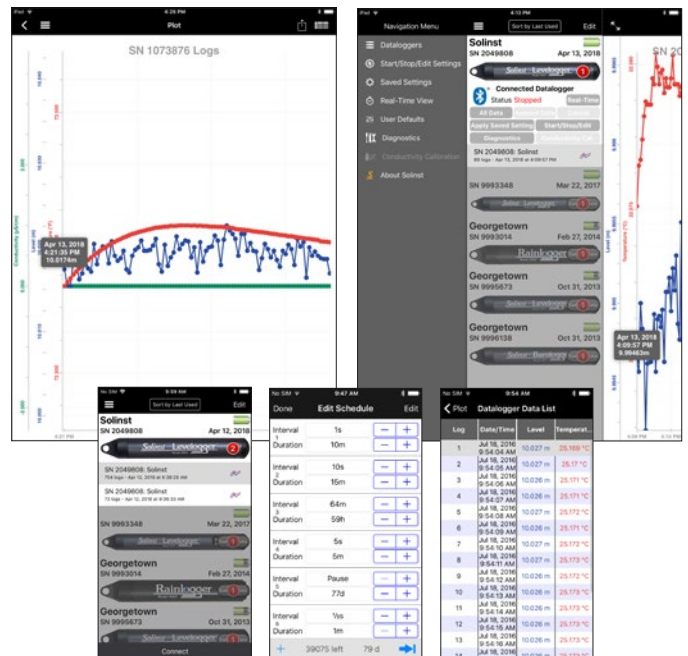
iPad 4:28 PM
Plot
SN 1073876 Logs
Apr 13, 2018
4:21:35 PM
10.0174m
Level (m)
Conductivity (µS/cm)
Temperature (°C)

iPad 4:13 PM
Navigation Menu
Sort by Last Used
Edit
Dataloggers
Start/Stop/Edit Settings
Saved Settings
Real-Time View
User Defaults
Diagnostics
Conductivity Calibration
About Solinst
Solinst
SN 2049808
Apr 13, 2018
Solinst Levelogger
Connected Datalogger
Status Stopped
Real-Time
All Data
Apply Saved Setting
Start/Stop/Edit
Diagnostics
SN 2049808: Solinst
SN 9993348
Mar 22, 2017
Solinst Levelogger
Georgetown
SN 9993014
Feb 27, 2014
Rainlogger
Georgetown
SN 9995673
Oct 31, 2013
Solinst Levelogger
Georgetown
SN 9996138
Oct 31, 2013
Solinst Barologger
SN
Apr 13, 2018
4:09:57 PM
9.99463m

No SIM 9:59 AM
Sort by Last Used
Edit
Solinst
SN 2049808
Apr 12, 2018
Solinst Levelogger
SN 2049808: Solinst
SN 2049808: Solinst
SN 9993348
Mar 22, 2017
Solinst Levelogger
Georgetown
SN 9993014
Feb 27, 2014
Rainlogger
Georgetown
SN 9995673
Oct 31, 2013
Connect

No SIM 9:47 AM
Done
Edit Schedule
Edit
| | | |
|---|---|---|
| 1 | Interval | 1s |
| | Duration | 10m |
| 2 | Interval | 10s |
| | Duration | 15m |
| 3 | Interval | 64m |
| | Duration | 59h |
| 4 | Interval | 5s |
| | Duration | 5m |
| 5 | Interval | Pause |
| | Duration | 77d |
| 6 | Interval | ½s |
| | Duration | 1m |
39075 left 79 d

No SIM 9:54 AM
Plot
Datalogger Data List
| Log | Date/Time | Level | Temperat... |
|---|---|---|---|
| 1 | Jul 18, 2016 9:54:04 AM | 10.027 m | 25.169 °C |
| 2 | Jul 18, 2016 9:54:05 AM | 10.027 m | 25.17 °C |
| 3 | Jul 18, 2016 9:54:06 AM | 10.027 m | 25.171 °C |
| 4 | Jul 18, 2016 9:54:07 AM | 10.026 m | 25.171 °C |
| 5 | Jul 18, 2016 9:54:08 AM | 10.026 m | 25.172 °C |
| 6 | Jul 18, 2016 9:54:09 AM | 10.026 m | 25.172 °C |
| 7 | Jul 18, 2016 9:54:10 AM | 10.026 m | 25.172 °C |
| 8 | Jul 18, 2016 9:54:11 AM | 10.026 m | 25.173 °C |
| 9 | Jul 18, 2016 9:54:12 AM | 10.026 m | 25.173 °C |
| 10 | Jul 18, 2016 9:54:13 AM | 10.026 m | 25.173 °C |
| 11 | Jul 18, 2016 9:54:14 AM | 10.026 m | 25.173 °C |
| 12 | Jul 18, 2016 9:54:15 AM | 10.026 m | 25.173 °C |
| 13 | Jul 18, 2016 | 10.026 m | 25.173 °C |